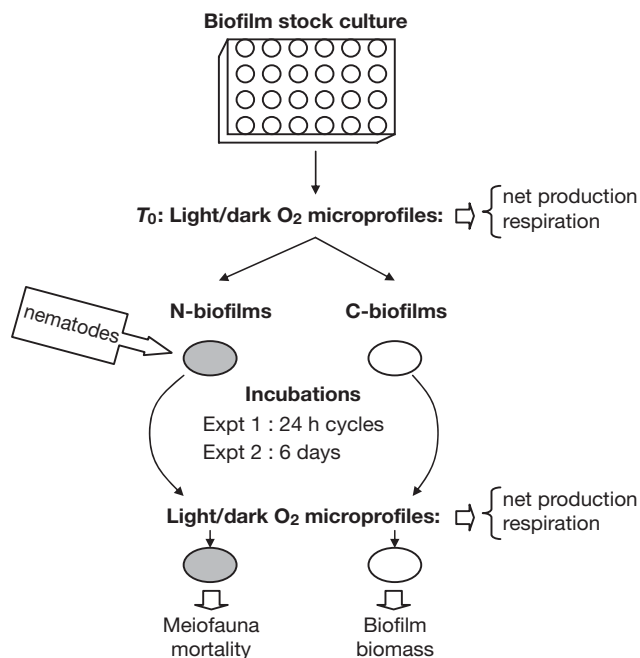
Biofilm stock culture

$T_0$: Light/dark $O_2$ microprofiles:

net production
respiration

nematodes

N-biofilms

C-biofilms

Incubations
Expt 1 : 24 h cycles
Expt 2 : 6 days

Light/dark $O_2$ microprofiles:

net production
respiration

Meiofauna mortality

Biofilm biomass